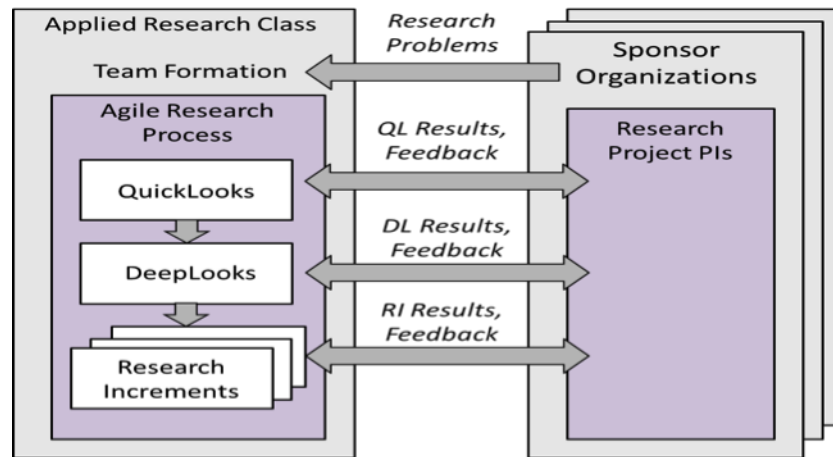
Applied Research Class

Team Formation

Agile Research Process

QuickLooks

DeepLooks

Research Increments

Research Problems

QL Results, Feedback

DL Results, Feedback

RI Results, Feedback

Sponsor Organizations

Research Project PIs